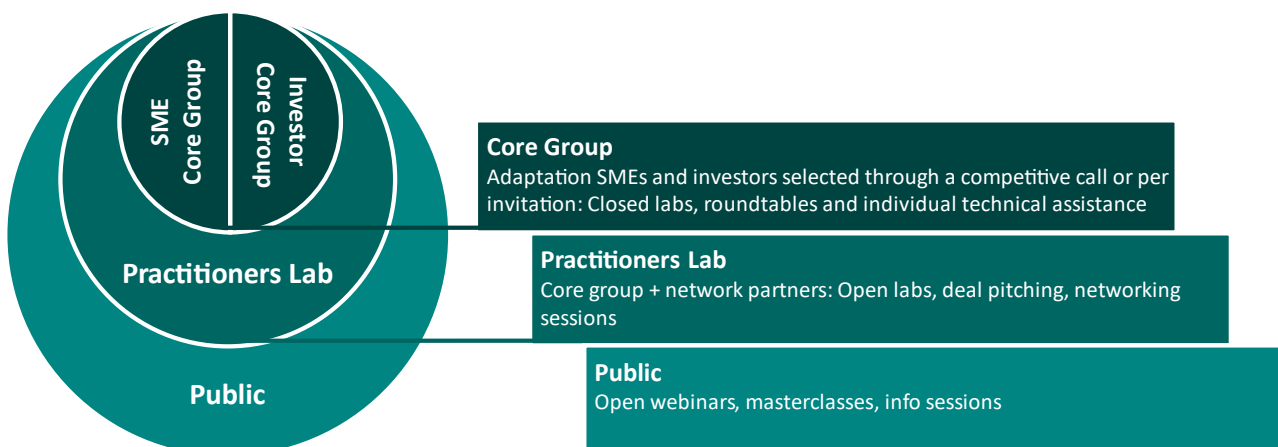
SME Core Group

Investor Core Group

Practitioners Lab

Public

Core Group
Adaptation SMEs and investors selected through a competitive call or per invitation: Closed labs, roundtables and individual technical assistance

Practitioners Lab
Core group + network partners: Open labs, deal pitching, networking sessions

Public
Open webinars, masterclasses, info sessions